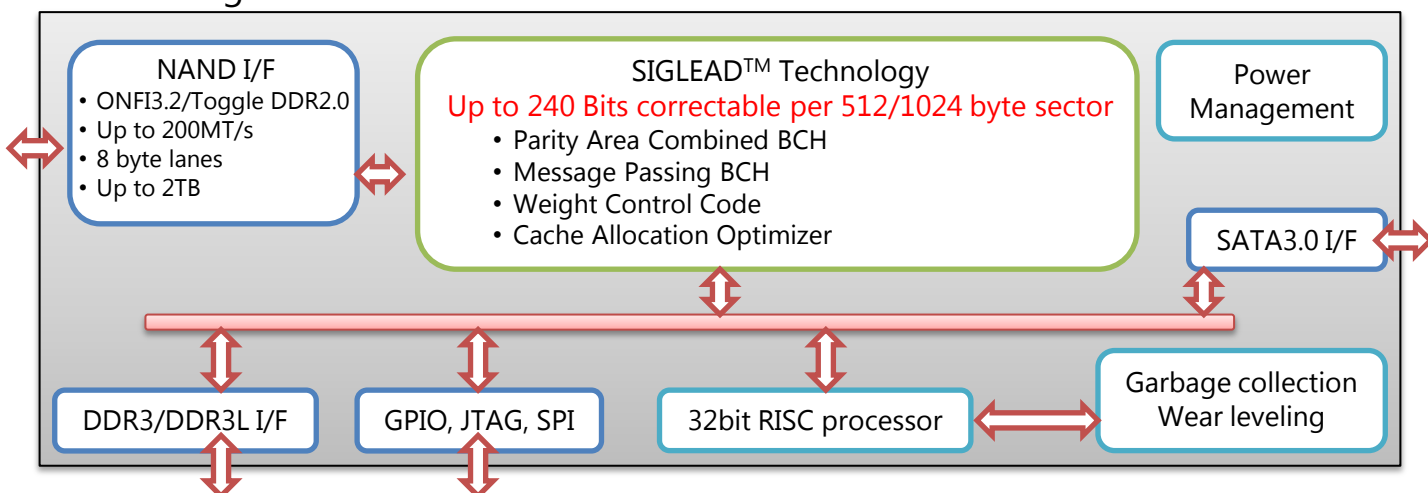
NAND I/F
• ONFI3.2/Toggle DDR2.0
• Up to 200MT/s
• 8 byte lanes
• Up to 2TB

SIGLEAD$^{TM}$ Technology
Up to 240 Bits correctable per 512/1024 byte sector
• Parity Area Combined BCH
• Message Passing BCH
• Weight Control Code
• Cache Allocation Optimizer

Power Management

SATA3.0 I/F

DDR3/DDR3L I/F

GPIO, JTAG, SPI

32bit RISC processor

Garbage collection
Wear leveling